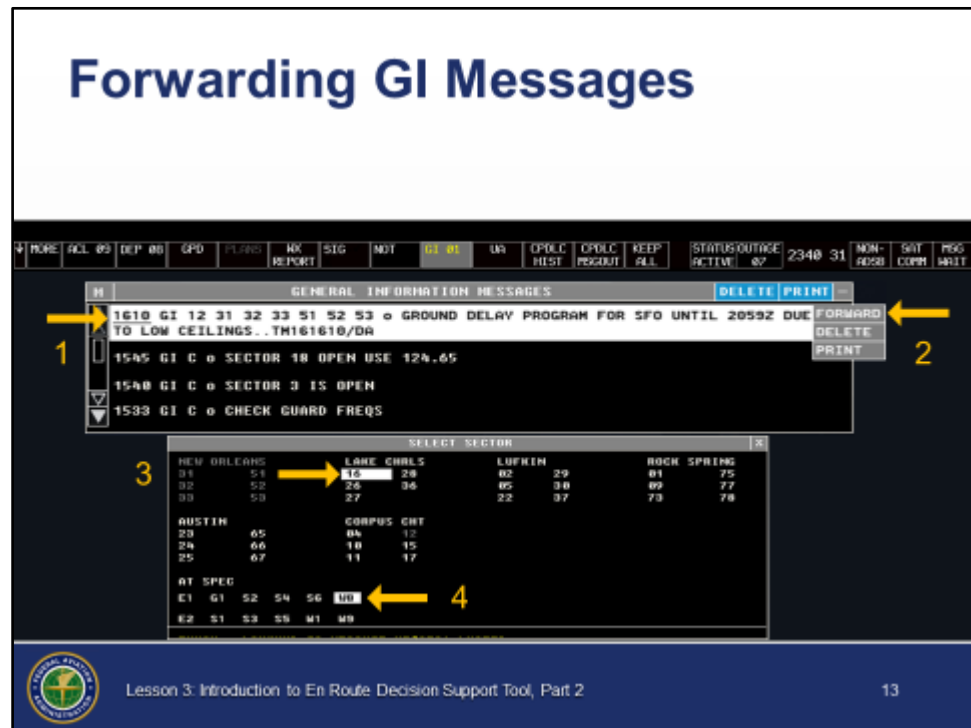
Forwarding GI Messages

MORE ACL 09 DEP 08 GPD PLANS WX REPORT SIG NOT GI 01 UA CPDLC HIST CPDLC MSGOUT KEEP ALL STATUS ACTIVE OUTAGE 07 2340 31 NON-ADSB SAT COMM MSG WAIT

M GENERAL INFORMATION MESSAGES DELETE PRINT

1610 GI 12 31 32 33 51 52 53 o GROUND DELAY PROGRAM FOR SFO UNTIL 2059Z DUE TO LOW CEILINGS..TM161610/DA

FORWARD
DELETE
PRINT

1 2

1545 GI C o SECTOR 18 OPEN USE 124.65

1540 GI C o SECTOR 3 IS OPEN

1533 GI C o CHECK GUARD FREQS

SELECT SECTOR

3

| NEW ORLEANS | | LAKE CHRLS | | LUFKIN | | ROCK SPRING | |
|---|---|---|---|---|---|---|---|
| 31 | 51 | 16 | 28 | 02 | 29 | 01 | 75 |
| 32 | 52 | 26 | 36 | 05 | 30 | 09 | 77 |
| 33 | 53 | 27 | | 22 | 37 | 73 | 78 |

| AUSTIN | | CORPUS CHT | |
|---|---|---|---|
| 23 | 65 | 04 | 12 |
| 24 | 66 | 10 | 15 |
| 25 | 67 | 11 | 17 |

AT SPEC
E1 G1 S2 S4 S6 W8
E2 S1 S3 S5 W1 W9

4

Lesson 3: Introduction to En Route Decision Support Tool, Part 2

13